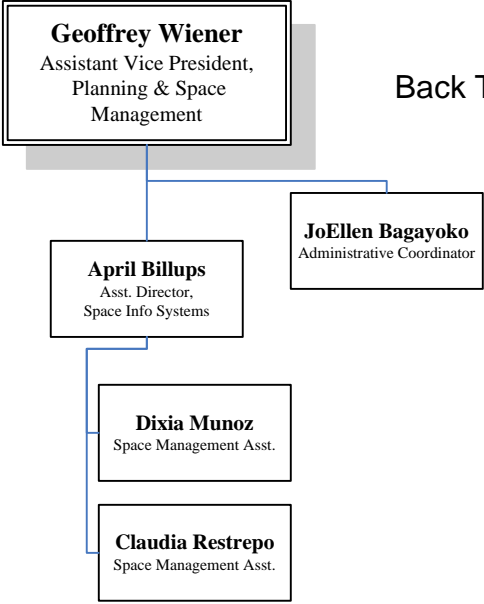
Geoffrey Wiener
Assistant Vice President, Planning & Space Management

Back T

JoEllen Bagayoko
Administrative Coordinator

April Billups
Asst. Director, Space Info Systems

Dixia Munoz
Space Management Asst.

Claudia Restrepo
Space Management Asst.